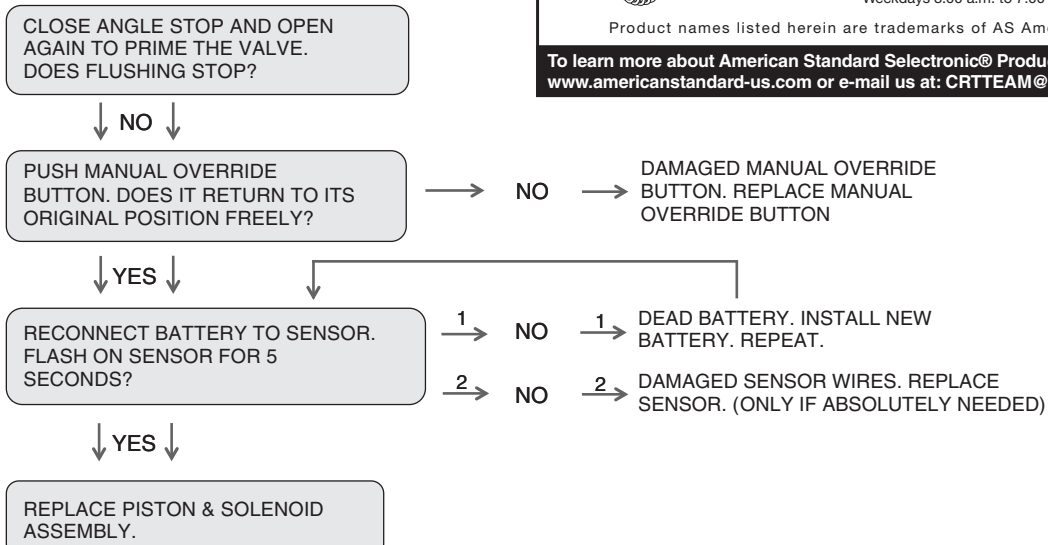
CLOSE ANGLE STOP AND OPEN AGAIN TO PRIME THE VALVE. DOES FLUSHING STOP?

NO

PUSH MANUAL OVERRIDE BUTTON. DOES IT RETURN TO ITS ORIGINAL POSITION FREELY?

NO

DAMAGED MANUAL OVERRIDE BUTTON. REPLACE MANUAL OVERRIDE BUTTON

YES

RECONNECT BATTERY TO SENSOR. FLASH ON SENSOR FOR 5 SECONDS?

1 NO 1 DEAD BATTERY. INSTALL NEW BATTERY. REPEAT.

2 NO 2 DAMAGED SENSOR WIRES. REPLACE SENSOR. (ONLY IF ABSOLUTELY NEEDED)

YES

REPLACE PISTON & SOLENOID ASSEMBLY.

Weekdays 8:00 a.m. to 7:00

Product names listed herein are trademarks of AS Am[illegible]

To learn more about American Standard Selectronic® Produ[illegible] www.americanstandard-us.com or e-mail us at: CRTTEAM@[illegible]